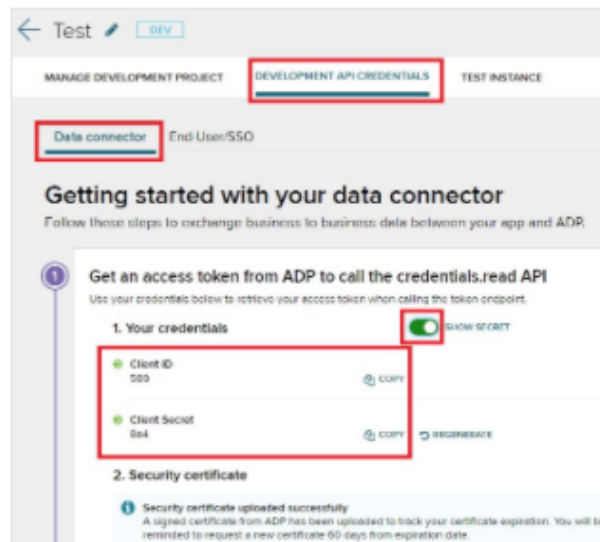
← Test DEV

MANAGE DEVELOPMENT PROJECT | DEVELOPMENT API CREDENTIALS | TEST INSTANCE

Data connector | End-User/SSO

Getting started with your data connector

Follow these steps to exchange business to business data between your app and ADP.

1

Get an access token from ADP to call the credentials.read API

Use your credentials below to retrieve your access token when calling the token endpoint.

1. Your credentials

SHOW SECRET

Client ID
589

COPY

Client Secret
8e4

COPY

REGENERATE

2. Security certificate

Security certificate uploaded successfully

A signed certificate from ADP has been uploaded to track your certificate expiration. You will b reminded to request a new certificate 60 days from expiration date.